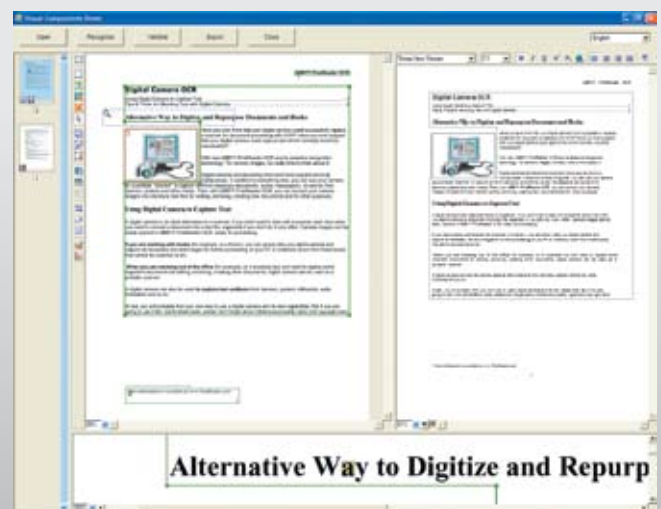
Open
Recognize
Verify
Export
Close
English

Digital Camera OCR
Alternative Way to Digitize and Repurpose Documents and Books
Using Digital Camera to Capture Text

Digital Camera OCR
Alternative Way to Digitize and Repurpose Documents and Books
Using Digital Camera to Capture Text

Alternative Way to Digitize and Repurp